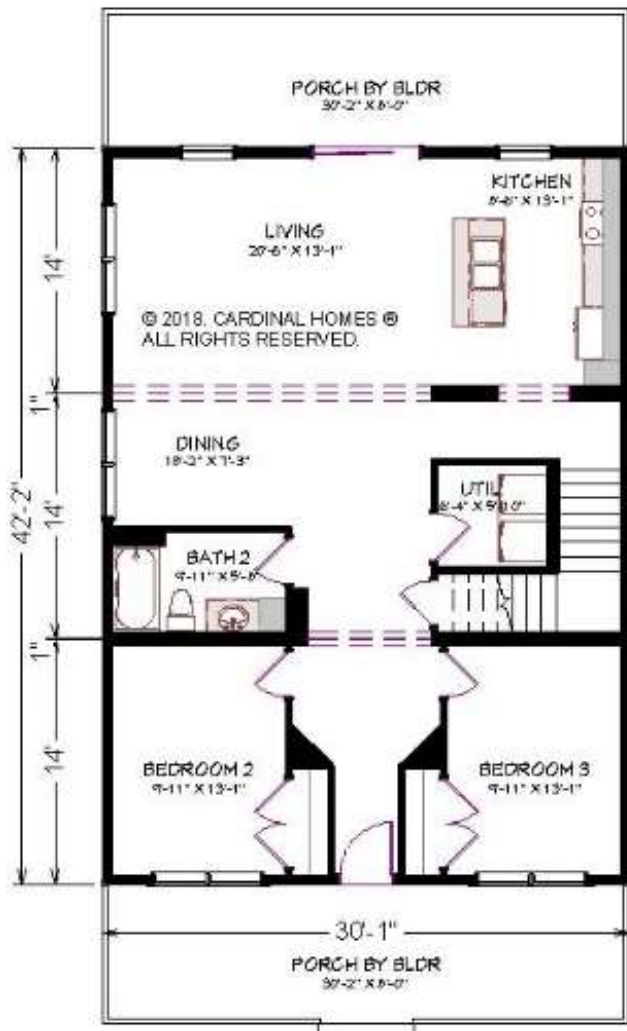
PORCH BY BLDR
30'-2" X 8'-0"

KITCHEN
8'-8" X 13'-1"

LIVING
20'-6" X 13'-1"

© 2018. CARDINAL HOMES ®
ALL RIGHTS RESERVED.

14'

1"

42'-2"

14'

1"

14'

DINING
18'-2" X 7'-3"

UTIL
8'-4" X 5'-0"

BATH 2
9'-11" X 5'-8"

BEDROOM 2
9'-11" X 13'-1"

BEDROOM 3
9'-11" X 13'-1"

30'-1"

PORCH BY BLDR
30'-2" X 8'-0"